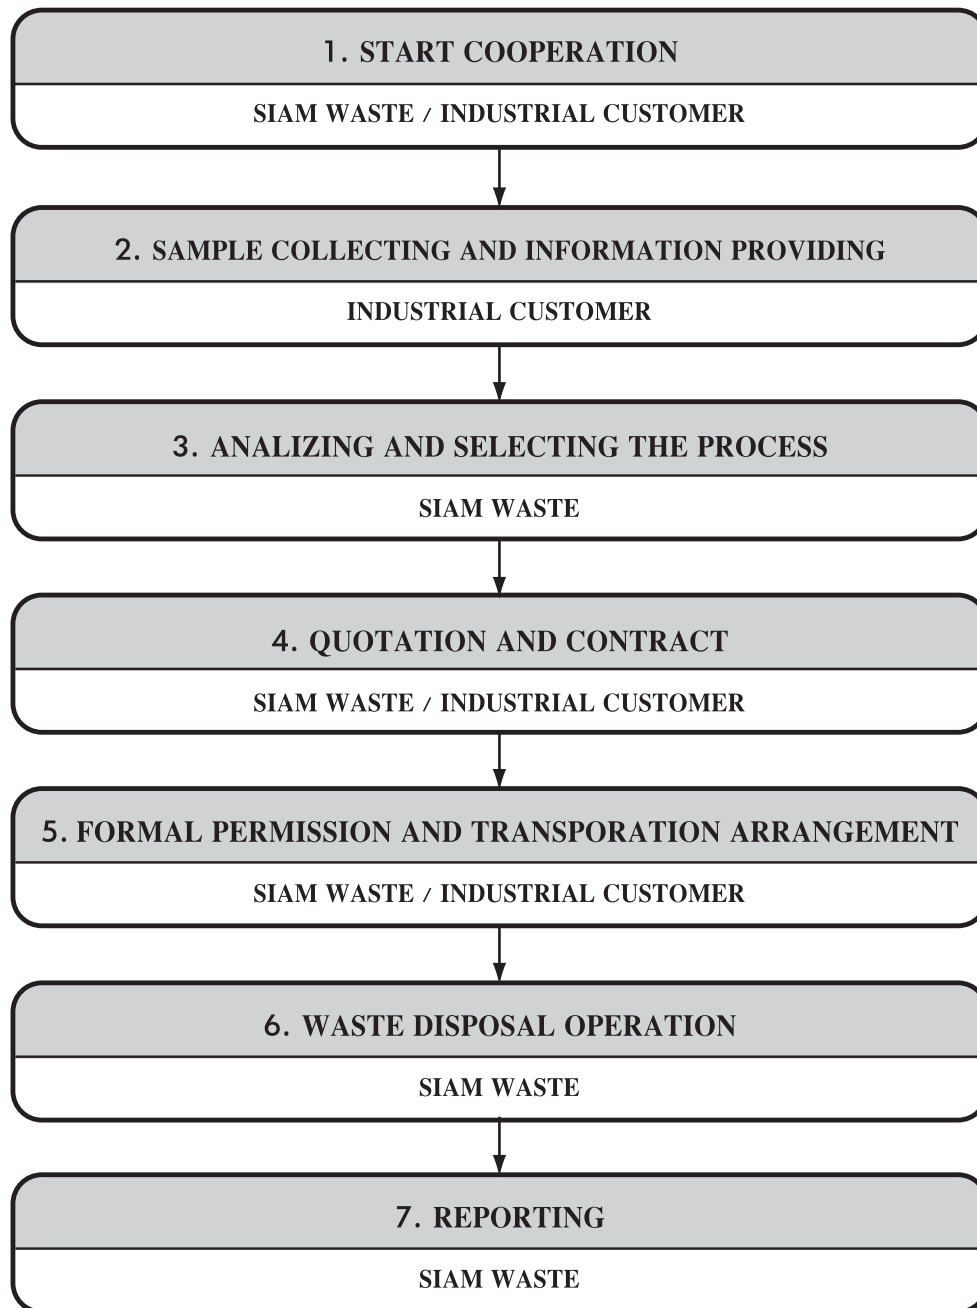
1. START COOPERATION

SIAM WASTE / INDUSTRIAL CUSTOMER

2. SAMPLE COLLECTING AND INFORMATION PROVIDING

INDUSTRIAL CUSTOMER

3. ANALIZING AND SELECTING THE PROCESS

SIAM WASTE

4. QUOTATION AND CONTRACT

SIAM WASTE / INDUSTRIAL CUSTOMER

5. FORMAL PERMISSION AND TRANSPORATION ARRANGEMENT

SIAM WASTE / INDUSTRIAL CUSTOMER

6. WASTE DISPOSAL OPERATION

SIAM WASTE

7. REPORTING

SIAM WASTE